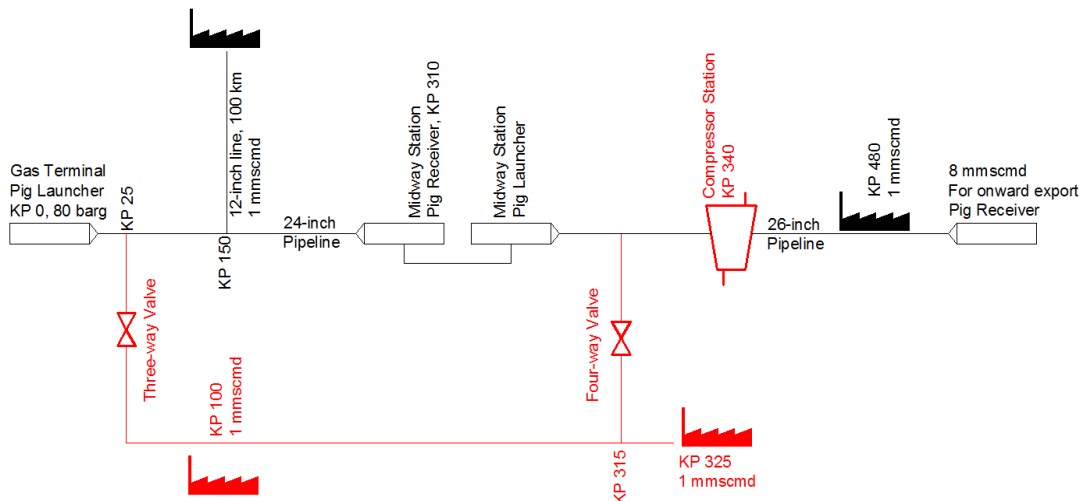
Gas Terminal
Pig Launcher
KP 0, 80 barg

KP 25

12-inch line, 100 km
1 mmscmd

KP 150

24-inch
Pipeline

Midway Station
Pig Receiver, KP 310

Midway Station
Pig Launcher

Compressor Station
KP 340

26-inch
Pipeline

KP 480
1 mmscmd

8 mmscmd
For onward export
Pig Receiver

Three-way Valve

KP 100
1 mmscmd

Four-way Valve

KP 315

KP 325
1 mmscmd